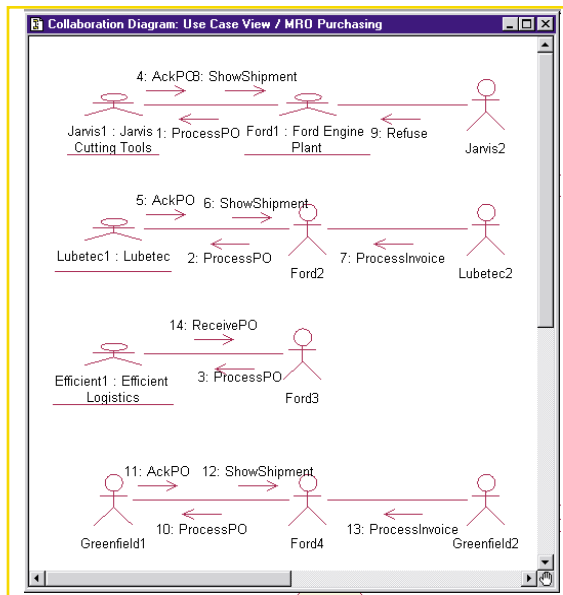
Collaboration Diagram: Use Case View / MRO Purchasing

4: AckPO
8: ShowShipment
Jarvis1 : Jarvis Cutting Tools
1: ProcessPO
Ford1 : Ford Engine Plant
9: Refuse
Jarvis2

5: AckPO
6: ShowShipment
Lubetec1 : Lubetec
2: ProcessPO
Ford2
7: ProcessInvoice
Lubetec2

14: ReceivePO
Efficient1 : Efficient Logistics
3: ProcessPO
Ford3

11: AckPO
12: ShowShipment
Greenfield1
10: ProcessPO
Ford4
13: ProcessInvoice
Greenfield2